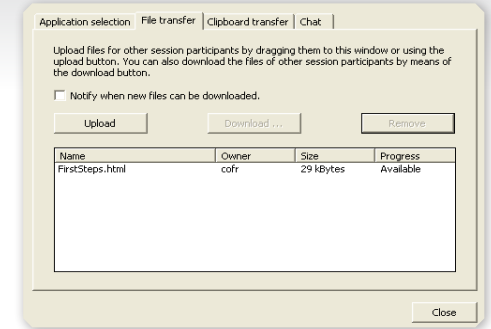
Application selection | File transfer | Clipboard transfer | Chat

Upload files for other session participants by dragging them to this window or using the upload button. You can also download the files of other session participants by means of the download button.

Notify when new files can be downloaded.

Upload Download ... Remove

| Name | Owner | Size | Progress |
|---|---|---|---|
| FirstSteps.html | cofr | 29 kBytes | Available |

Close